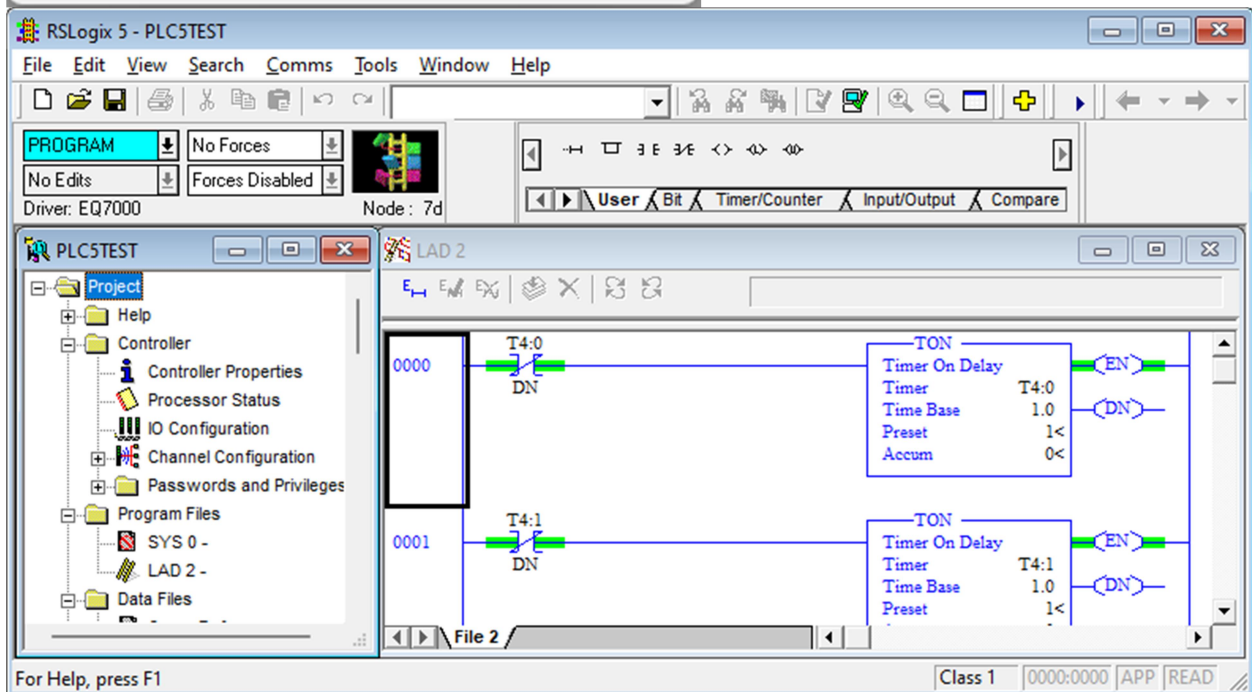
RSLogix 5 - PLC5TEST

File Edit View Search Comms Tools Window Help

PROGRAM
No Forces
No Edits
Forces Disabled
Driver: EQ7000
Node : 7d

User Bit Timer/Counter Input/Output Compare

PLC5TEST

Project
Help
Controller
Controller Properties
Processor Status
IO Configuration
Channel Configuration
Passwords and Privileges
Program Files
SYS 0 -
LAD 2 -
Data Files

LAD 2

0000
T4:0
DN
TON
Timer On Delay
Timer T4:0
Time Base 1.0
Preset 1<
Accum 0<
EN
DN

0001
T4:1
DN
TON
Timer On Delay
Timer T4:1
Time Base 1.0
Preset 1<
EN
DN

File 2

For Help, press F1
Class 1
0000:0000
APP
READ